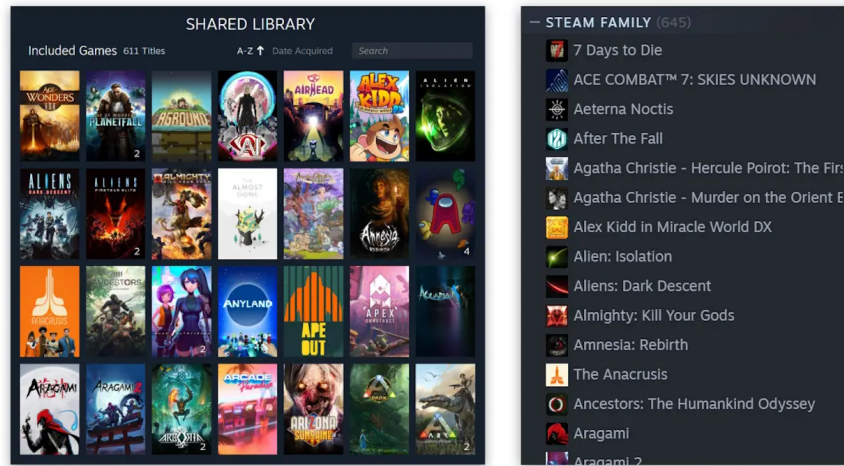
SHARED LIBRARY

Included Games 611 Titles

A-Z ↑ Date Acquired

Search

AGE OF WONDERS PLANETFALL

2

AGROUND

AIRHEAD

ALEX KIDD

ALIEN ISOLATION

ALIENS DARK DESCENT

ALIENS FIRETEAM ELITE

2

ALMIGHTY

THE ALMOST GONE

Amnesia

4

ANACRUSIS

ANCESTORS

2

ANYLAND

APE OUT

APEX CONSTRUCT

AQUANOX

ARAGAMI

ARAGAMI 2

ARIDA

2

ARCADE PARADISE

ARIZONA SUNSHINE

ARK

2

— STEAM FAMILY (645)

7 Days to Die

ACE COMBAT™ 7: SKIES UNKNOWN

Aeterna Noctis

After The Fall

Agatha Christie - Hercule Poirot: The Firs

Agatha Christie - Murder on the Orient E

Alex Kidd in Miracle World DX

Alien: Isolation

Aliens: Dark Descent

Almighty: Kill Your Gods

Amnesia: Rebirth

The Anacrusis

Ancestors: The Humankind Odyssey

Aragami

Aragami 2